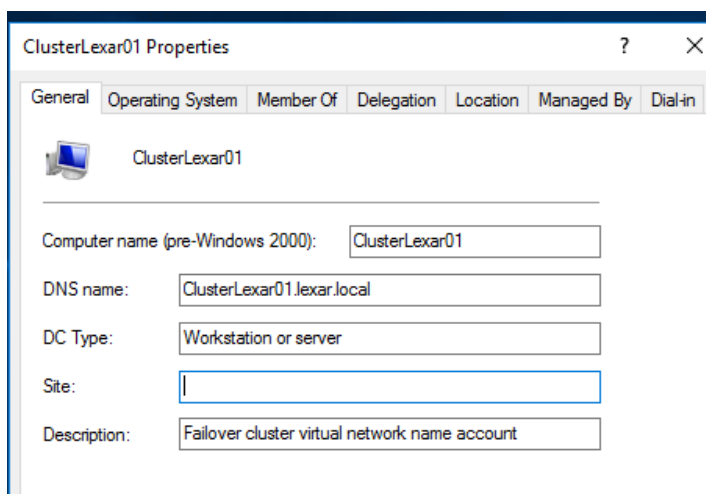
ClusterLexar01 Properties

?

X

General | Operating System | Member Of | Delegation | Location | Managed By | Dial-in

ClusterLexar01

Computer name (pre-Windows 2000): ClusterLexar01

DNS name: ClusterLexar01.lexar.local

DC Type: Workstation or server

Site:

Description: Failover cluster virtual network name account